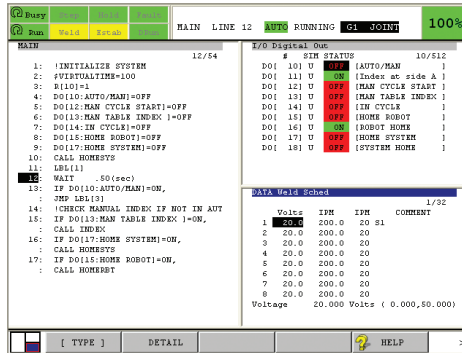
Busy Step Hold Fault
Run Weld Estab IEnb
MAIN LINE 12 AUTO RUNNING G1 JOINT 100%

MAIN
12/54
1: !INITIALIZE SYSTEM
2: $VIRTUALTIME=100
3: R[10]=1
4: DO[10:AUTO/MAN]=OFF
5: DO[12:MAN CYCLE START]=OFF
6: DO[13:MAN TABLE INDEX ]=OFF
7: DO[14:IN CYCLE]=OFF
8: DO[15:HOME ROBOT]=OFF
9: DO[17:HOME SYSTEM]=OFF
10: CALL HOMSYS
11: LBL[1]
12: WAIT .50(sec)
13: IF DO[10:AUTO/MAN]=ON,
: JMP LBL[3]
14: !CHECK MANUAL INDEX IF NOT IN AUT
15: IF DO[13:MAN TABLE INDEX ]=ON,
: CALL INDEX
16: IF DO[17:HOME SYSTEM]=ON,
: CALL HOMSYS
17: IF DO[15:HOME ROBOT]=ON,
: CALL HOMERBT

I/O Digital Out
# SIM STATUS 10/512
DO[ 10] U OFF [AUTO/MAN ]
DO[ 11] U ON [Index at side A ]
DO[ 12] U OFF [MAN CYCLE START ]
DO[ 13] U OFF [MAN TABLE INDEX ]
DO[ 14] U OFF [IN CYCLE ]
DO[ 15] U OFF [HOME ROBOT ]
DO[ 16] U ON [ROBOT HOME ]
DO[ 17] U OFF [HOME SYSTEM ]
DO[ 18] U OFF [SYSTEM HOME ]

DATA Weld Sched
1/32

| | Volts | IPM | IPM | COMMENT |
|---|---|---|---|---|
| 1 | 20.0 | 20.0 | 20 | S1 |
| 2 | 20.0 | 20.0 | 20.0 | |
| 3 | 20.0 | 20.0 | 20.0 | |
| 4 | 20.0 | 20.0 | 20.0 | |
| 5 | 20.0 | 20.0 | 20.0 | |
| 6 | 20.0 | 20.0 | 20.0 | |
| 7 | 20.0 | 20.0 | 20.0 | |
| 8 | 20.0 | 20.0 | 20.0 | |

Voltage 20.000 Volts ( 0.000,50.000)

[ TYPE ] DETAIL HELP